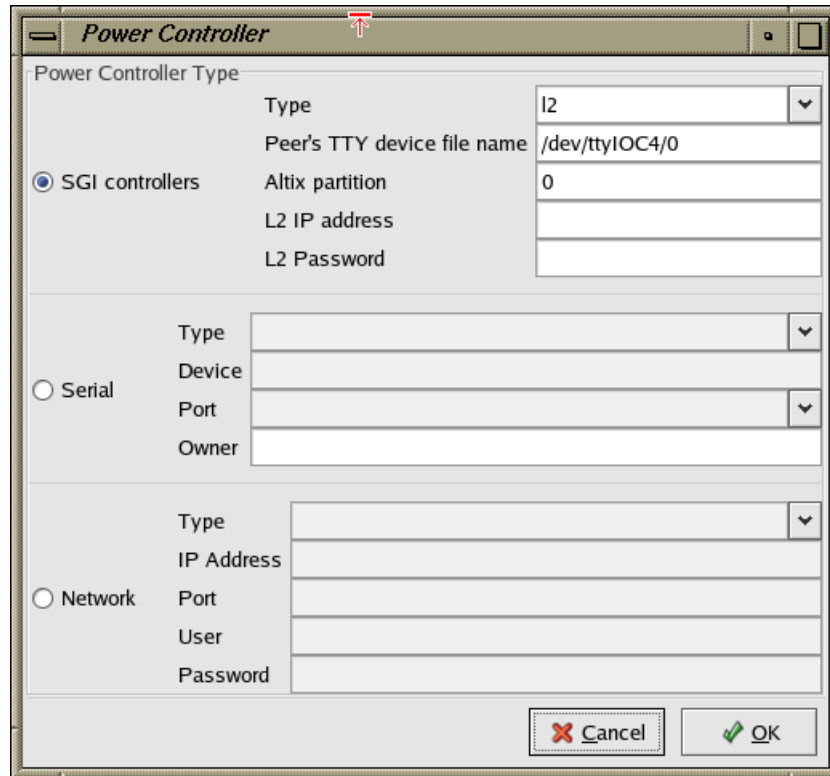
Power Controller

Power Controller Type

SGI controllers

Type l2

Peer's TTY device file name /dev/ttyIOC4/0

Altix partition 0

L2 IP address

L2 Password

Serial

Type

Device

Port

Owner

Network

Type

IP Address

Port

User

Password

Cancel

OK